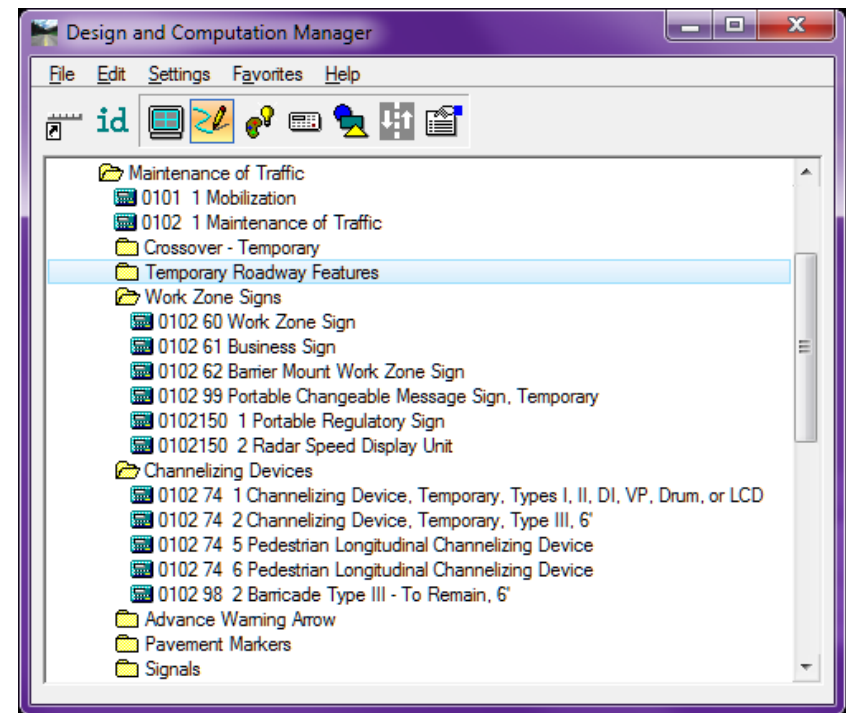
Design and Computation Manager

File Edit Settings Favorites Help

id

Maintenance of Traffic
0101 1 Mobilization
0102 1 Maintenance of Traffic
Crossover - Temporary
Temporary Roadway Features
Work Zone Signs
0102 60 Work Zone Sign
0102 61 Business Sign
0102 62 Barrier Mount Work Zone Sign
0102 99 Portable Changeable Message Sign, Temporary
0102150 1 Portable Regulatory Sign
0102150 2 Radar Speed Display Unit
Channelizing Devices
0102 74 1 Channelizing Device, Temporary, Types I, II, DI, VP, Drum, or LCD
0102 74 2 Channelizing Device, Temporary, Type III, 6'
0102 74 5 Pedestrian Longitudinal Channelizing Device
0102 74 6 Pedestrian Longitudinal Channelizing Device
0102 98 2 Barricade Type III - To Remain, 6'
Advance Warning Arrow
Pavement Markers
Signals